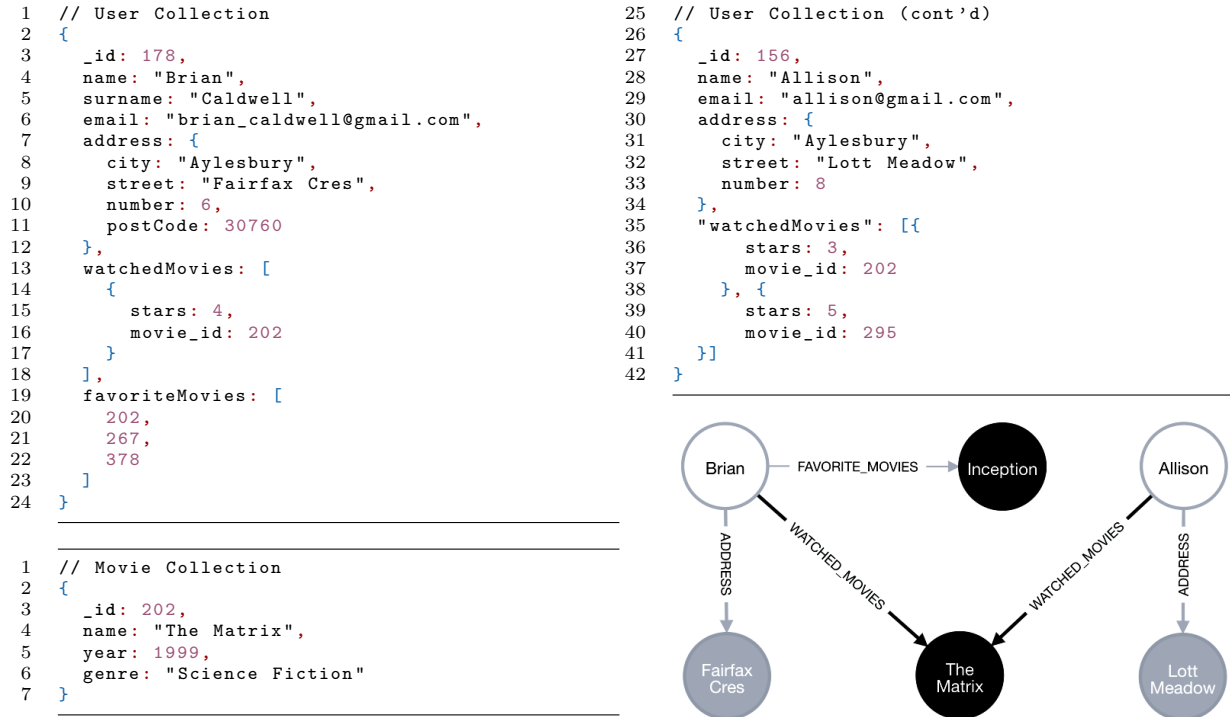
1 // User Collection
2 {
3 _id: 178,
4 name: "Brian",
5 surname: "Caldwell",
6 email: "brian_caldwell@gmail.com",
7 address: {
8 city: "Aylesbury",
9 street: "Fairfax Cres",
10 number: 6,
11 postCode: 30760
12 },
13 watchedMovies: [
14 {
15 stars: 4,
16 movie_id: 202
17 }
18 ],
19 favoriteMovies: [
20 202,
21 267,
22 378
23 ]
24 }

1 // Movie Collection
2 {
3 _id: 202,
4 name: "The Matrix",
5 year: 1999,
6 genre: "Science Fiction"
7 }

25 // User Collection (cont'd)
26 {
27 _id: 156,
28 name: "Allison",
29 email: "allison@gmail.com",
30 address: {
31 city: "Aylesbury",
32 street: "Lott Meadow",
33 number: 8
34 },
35 "watchedMovies": [{
36 stars: 3,
37 movie_id: 202
38 }, {
39 stars: 5,
40 movie_id: 295
41 }]
42 }

Brian
FAVORITE_MOVIES
Inception
Allison
ADDRESS
WATCHED_MOVIES
WATCHED_MOVIES
ADDRESS
Fairfax Cres
The Matrix
Lott Meadow